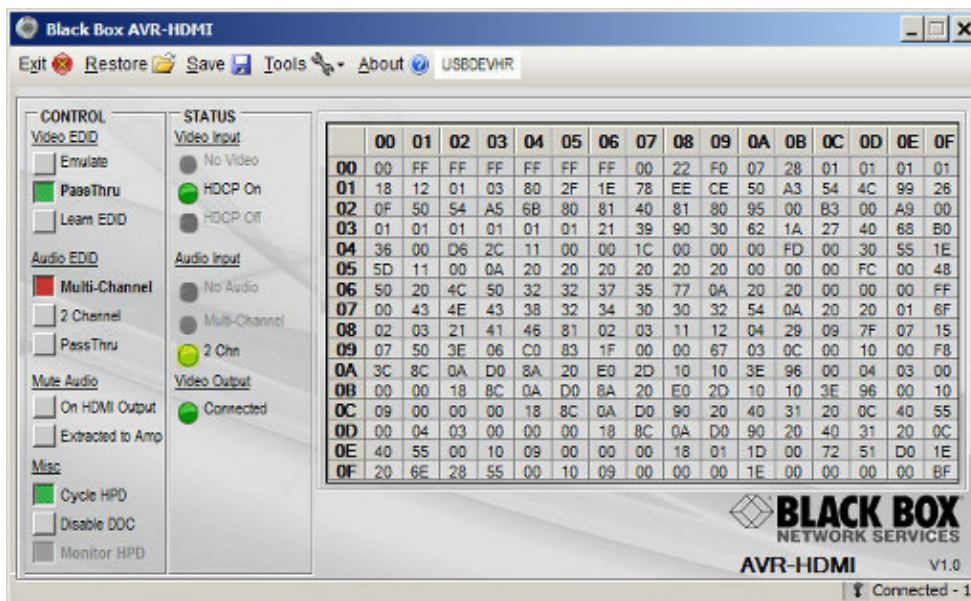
Black Box AVR-HDMI

Exit Restore Save Tools About USBDEVHR

CONTROL
Video EDID
Emulate
PassThru
Learn EDID

Audio EDID
Multi-Channel
2 Channel
PassThru

Mute Audio
On HDMI Output
Extracted to Amp

Misc
Cycle HPD
Disable DDC
Monitor HPD

STATUS
Video Input
No Video
HDCP On
HDCP Off

Audio Input
No Audio
Multi-Channel
2 Chn

Video Output
Connected

| | 00 | 01 | 02 | 03 | 04 | 05 | 06 | 07 | 08 | 09 | 0A | 0B | 0C | 0D | 0E | 0F |
|---|---|---|---|---|---|---|---|---|---|---|---|---|---|---|---|---|
| 00 | 00 | FF | FF | FF | FF | FF | FF | 00 | 22 | F0 | 07 | 28 | 01 | 01 | 01 | 01 |
| 01 | 18 | 12 | 01 | 03 | 80 | 2F | 1E | 78 | EE | CE | 50 | A3 | 54 | 4C | 99 | 26 |
| 02 | 0F | 50 | 54 | A5 | 6B | 80 | 81 | 40 | 81 | 80 | 95 | 00 | B3 | 00 | A9 | 00 |
| 03 | 01 | 01 | 01 | 01 | 01 | 01 | 21 | 39 | 90 | 30 | 62 | 1A | 27 | 40 | 68 | B0 |
| 04 | 36 | 00 | D6 | 2C | 11 | 00 | 00 | 1C | 00 | 00 | 00 | FD | 00 | 30 | 55 | 1E |
| 05 | 5D | 11 | 00 | 0A | 20 | 20 | 20 | 20 | 20 | 20 | 00 | 00 | 00 | FC | 00 | 48 |
| 06 | 50 | 20 | 4C | 50 | 32 | 32 | 37 | 35 | 77 | 0A | 20 | 20 | 00 | 00 | 00 | FF |
| 07 | 00 | 43 | 4E | 43 | 38 | 32 | 34 | 30 | 30 | 32 | 54 | 0A | 20 | 20 | 01 | 6F |
| 08 | 02 | 03 | 21 | 41 | 46 | 81 | 02 | 03 | 11 | 12 | 04 | 29 | 09 | 7F | 07 | 15 |
| 09 | 07 | 50 | 3E | 06 | C0 | 83 | 1F | 00 | 00 | 67 | 03 | 0C | 00 | 10 | 00 | F8 |
| 0A | 3C | 8C | 0A | D0 | 8A | 20 | E0 | 2D | 10 | 10 | 3E | 96 | 00 | 04 | 03 | 00 |
| 0B | 00 | 00 | 18 | 8C | 0A | D0 | 8A | 20 | E0 | 2D | 10 | 10 | 3E | 96 | 00 | 10 |
| 0C | 09 | 00 | 00 | 00 | 18 | 8C | 0A | D0 | 90 | 20 | 40 | 31 | 20 | 0C | 40 | 55 |
| 0D | 00 | 04 | 03 | 00 | 00 | 00 | 18 | 8C | 0A | D0 | 90 | 20 | 40 | 31 | 20 | 0C |
| 0E | 40 | 55 | 00 | 10 | 09 | 00 | 00 | 00 | 18 | 01 | 1D | 00 | 72 | 51 | D0 | 1E |
| 0F | 20 | 6E | 28 | 55 | 00 | 10 | 09 | 00 | 00 | 00 | 1E | 00 | 00 | 00 | 00 | BF |

BLACK BOX
NETWORK SERVICES
AVR-HDMI
V1.0

Connected - 1